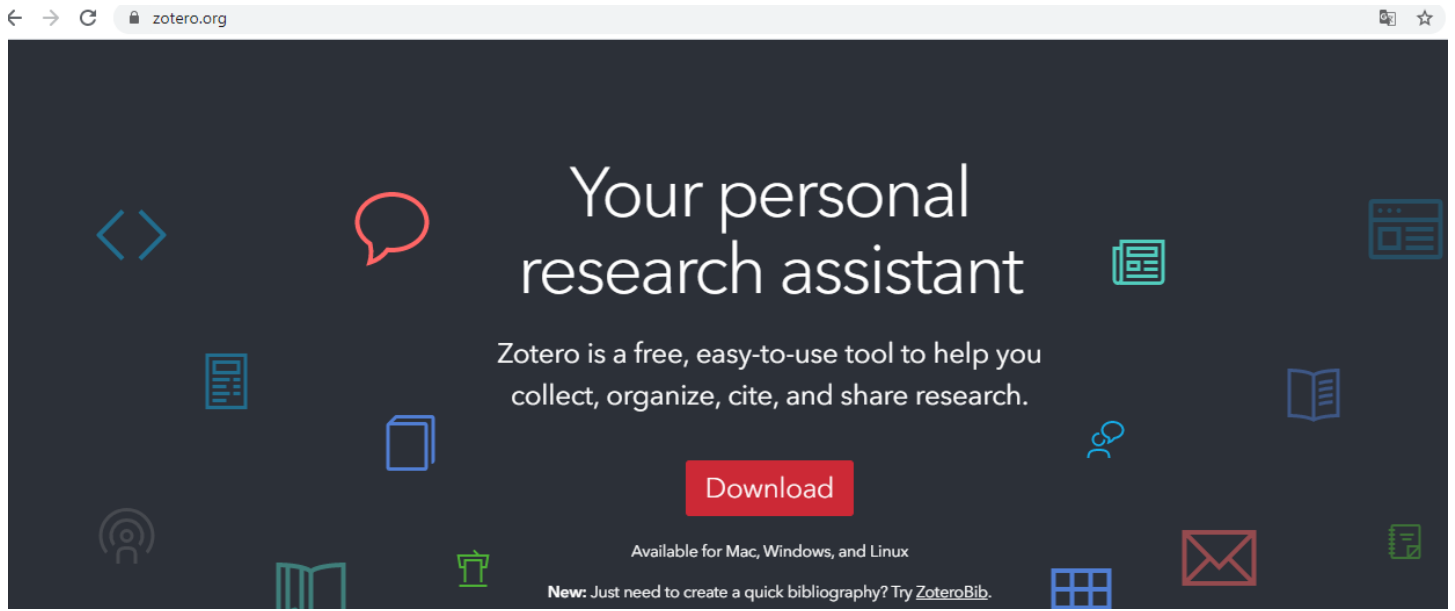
zotero.org

Your personal research assistant

Zotero is a free, easy-to-use tool to help you collect, organize, cite, and share research.

Download

Available for Mac, Windows, and Linux

**New:** Just need to create a quick bibliography? Try ZoteroBib.